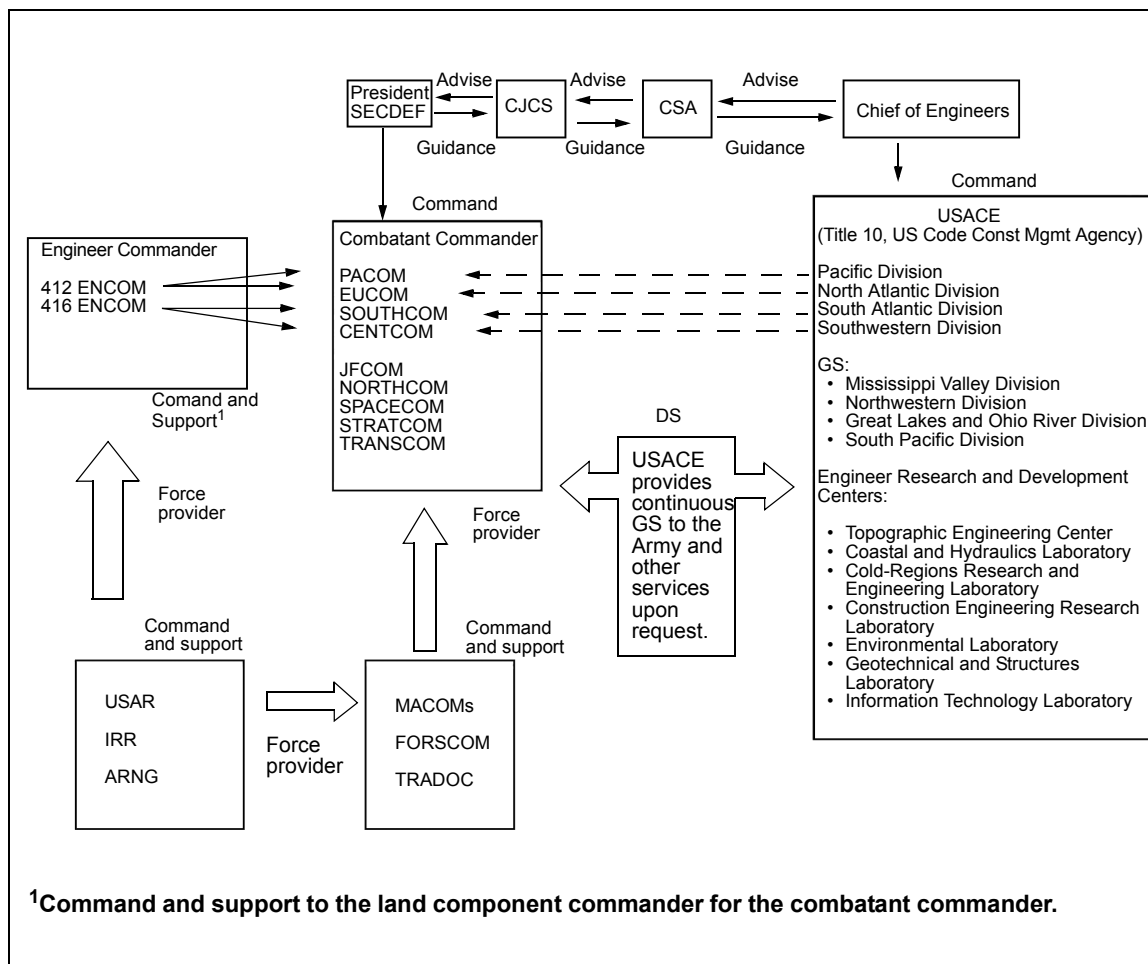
President SECDEF

Advise

CJCS

Advise

CSA

Advise

Chief of Engineers

Guidance

Guidance

Guidance

Command

Command

Engineer Commander

412 ENCOM
416 ENCOM

Comand and Support$^1$

Combatant Commander

PACOM
EUCOM
SOUTHCOM
CENTCOM

JFCOM
NORTHCOM
SPACECOM
STRATCOM
TRANSCOM

USACE
(Title 10, US Code Const Mgmt Agency)

Pacific Division
North Atlantic Division
South Atlantic Division
Southwestern Division

GS:
• Mississippi Valley Division
• Northwestern Division
• Great Lakes and Ohio River Division
• South Pacific Division

Engineer Research and Development Centers:

• Topographic Engineering Center
• Coastal and Hydraulics Laboratory
• Cold-Regions Research and Engineering Laboratory
• Construction Engineering Research Laboratory
• Environmental Laboratory
• Geotechnical and Structures Laboratory
• Information Technology Laboratory

DS

USACE provides continuous GS to the Army and other services upon request.

Force provider

Force provider

Command and support

Command and support

USAR

IRR

ARNG

Force provider

MACOMs

FORSCOM

TRADOC

$^1$Command and support to the land component commander for the combatant commander.